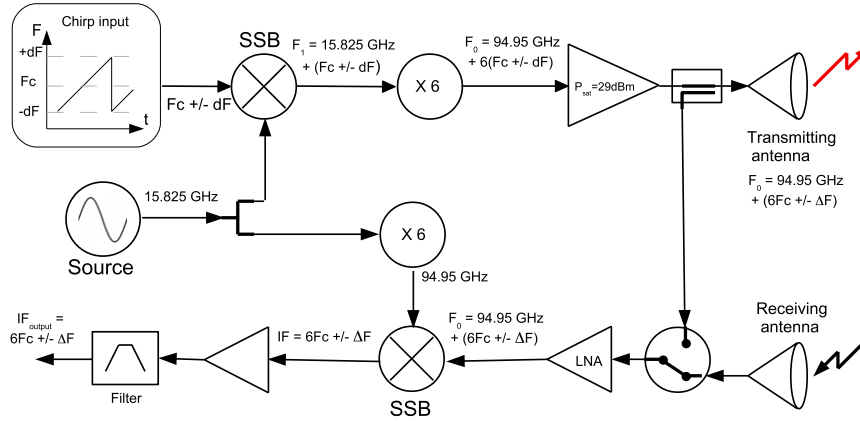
Chirp input

F

+dF

Fc

-dF

t

SSB

$F_1$ = 15.825 GHz + (Fc +/- dF)

Fc +/- dF

X 6

$F_0$ = 94.95 GHz + 6(Fc +/- dF)

$P_{sat}$=29dBm

Transmitting antenna

$F_0$ = 94.95 GHz + (6Fc +/- $\Delta$F)

15.825 GHz

Source

X 6

94.95 GHz

$IF_{output}$ = 6Fc +/- $\Delta$F

IF = 6Fc +/- $\Delta$F

$F_0$ = 94.95 GHz + (6Fc +/- $\Delta$F)

LNA

Receiving antenna

Filter

SSB